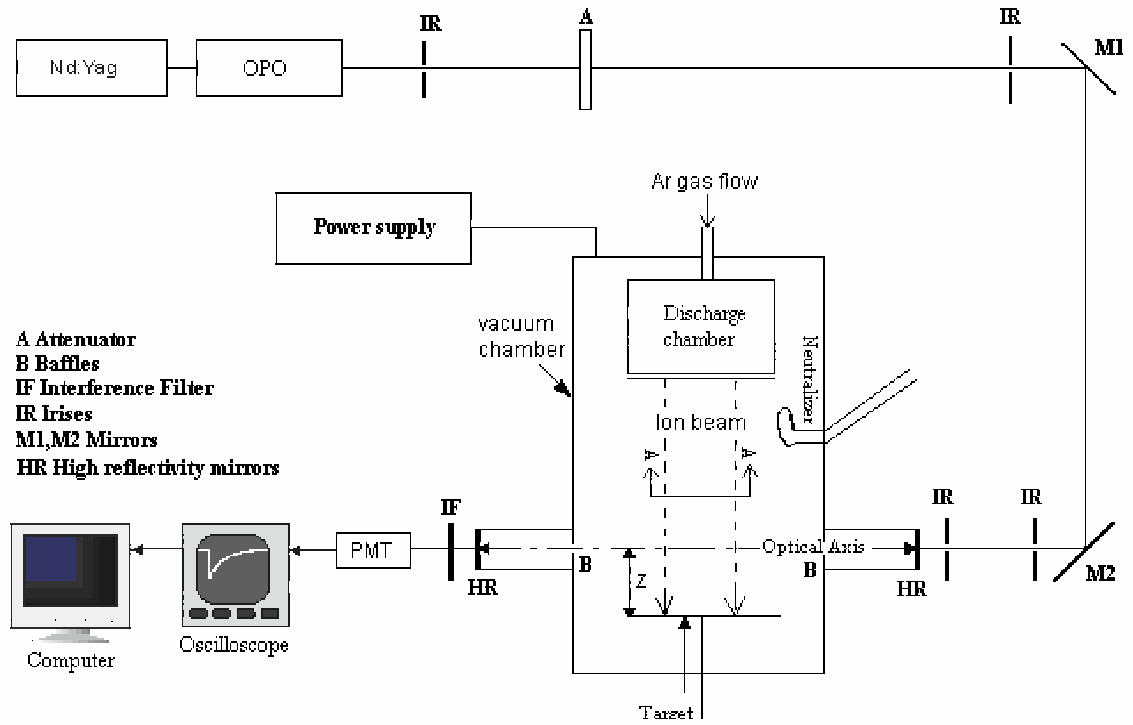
Nd:Yag

OPO

IR

A

IR

M1

Ar gas flow

Power supply

Discharge chamber

vacuum chamber

Neutralizer

Ion beam

A Attenuator
B Baffles
IF Interference Filter
IR Irises
M1,M2 Mirrors
HR High reflectivity mirrors

IF

PMT

HR

B

z

Optical Axis

B

HR

IR

IR

M2

Computer

Oscilloscope

Target